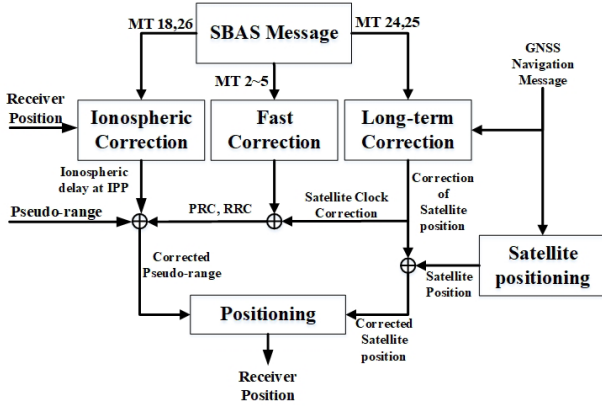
MT 18,26
SBAS Message
MT 24,25
MT 2~5
GNSS Navigation Message
Receiver Position
Ionospheric Correction
Fast Correction
Long-term Correction
Ionospheric delay at IPP
Correction of Satellite position
Pseudo-range
PRC, RRC
Satellite Clock Correction
Corrected Pseudo-range
Satellite positioning
Satellite Position
Positioning
Corrected Satellite position
Receiver Position